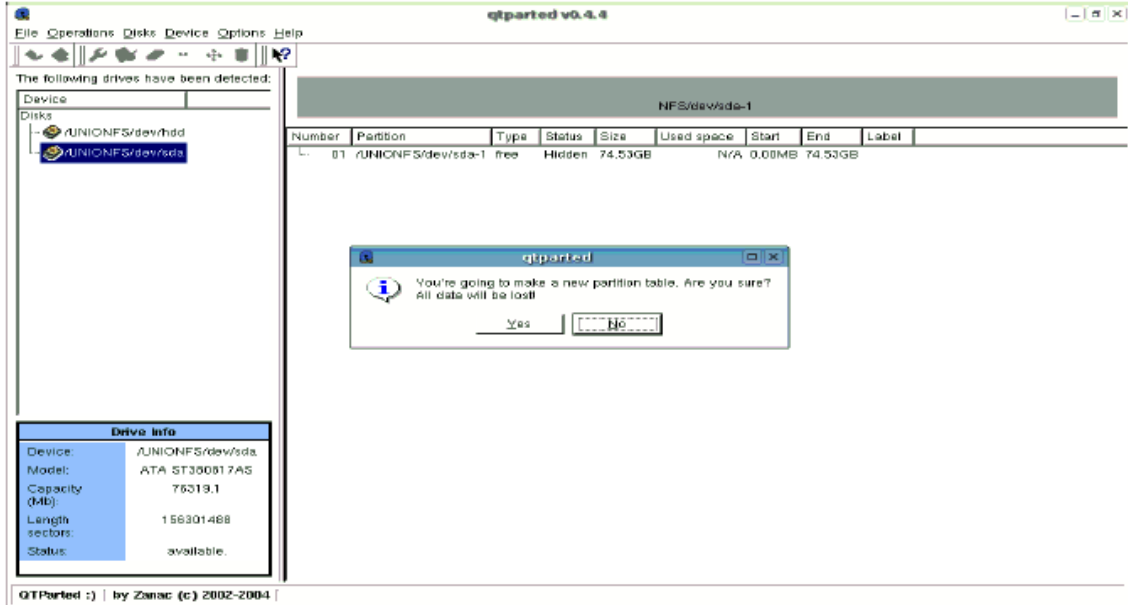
qtparted v0.4.4

File Operations Disks Device Options Help

The following drives have been detected:

Device

Disks

/UNIONFS/dev/hdd

/UNIONFS/dev/sda

NFS/dev/sda-1

| Number | Partition | Type | Status | Size | Used space | Start | End | Label |
|---|---|---|---|---|---|---|---|---|
| 01 | /UNIONFS/dev/sda-1 | free | Hidden | 74.53GB | N/A | 0.00MB | 74.53GB | |

qtparted

You're going to make a new partition table. Are you sure? All data will be lost!

Yes

No

Drive info

| | |
|---|---|
| Device: | /UNIONFS/dev/sda |
| Model: | ATA ST380817AS |
| Capacity (Mb): | 76319.1 |
| Length sectors: | 156301488 |
| Status: | available. |

QTParted :) | by Zanac (c) 2002-2004